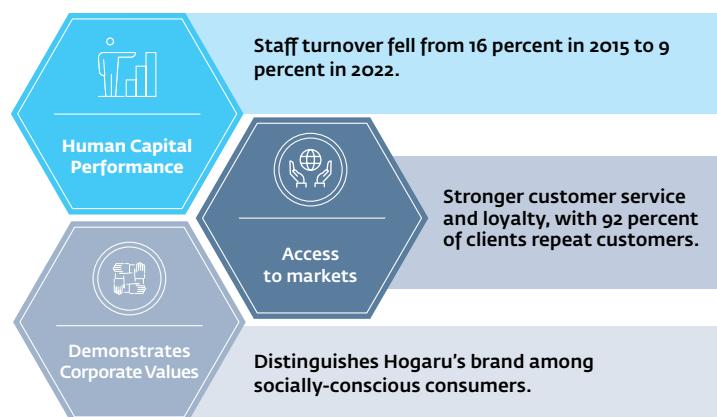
Human Capital Performance

Staff turnover fell from 16 percent in 2015 to 9 percent in 2022.

Access to markets

Stronger customer service and loyalty, with 92 percent of clients repeat customers.

Demonstrates Corporate Values

Distinguishes Hogaru's brand among socially-conscious consumers.